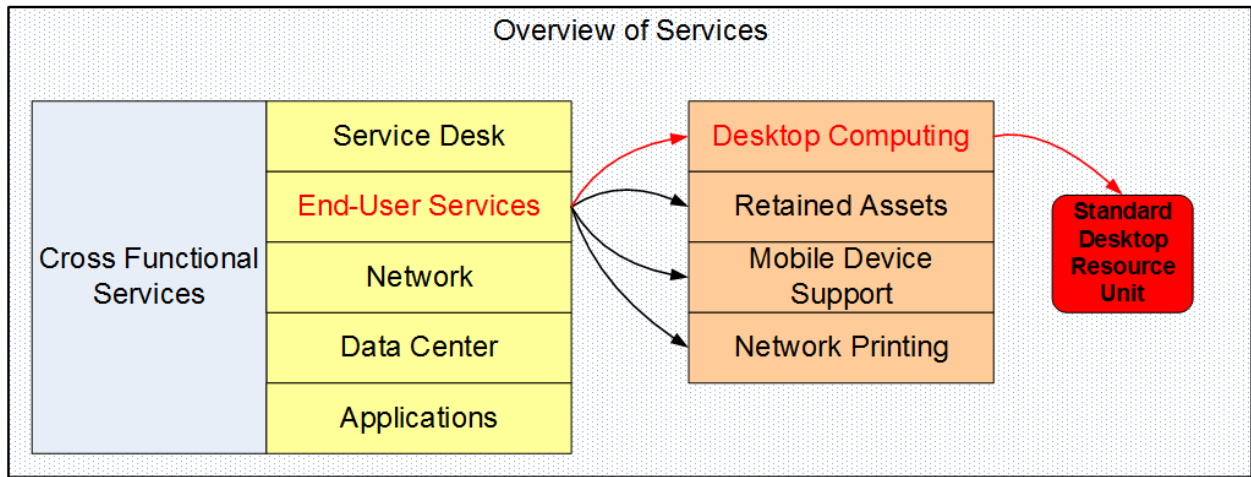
Overview of Services

Cross Functional Services

Service Desk

End-User Services

Network

Data Center

Applications

Desktop Computing

Retained Assets

Mobile Device Support

Network Printing

Standard Desktop Resource Unit